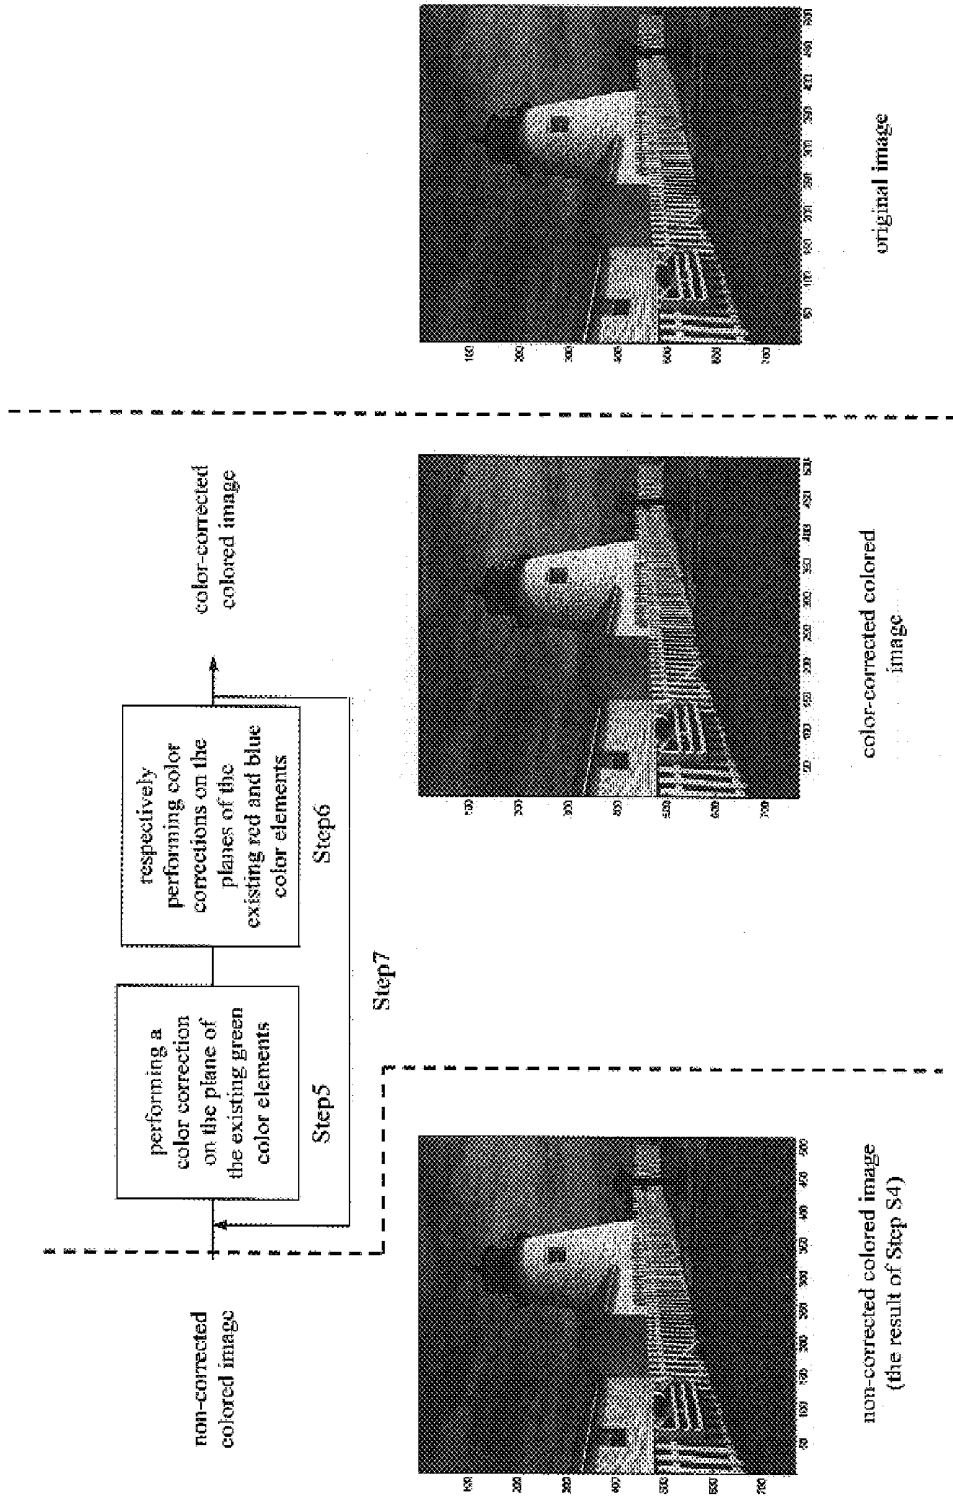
non-corrected colored image

performing a color correction on the plane of the existing green color elements

Step5

respectively performing color corrections on the planes of the existing red and blue color elements

Step6

Step7

color-corrected colored image

100
200
300
400
500
600
700
50 100 150 200 250 300 350 400 450 500

non-corrected colored image (the result of Step S4)

100
200
300
400
500
600
700
50 100 150 200 250 300 350 400 450 500

color-corrected colored image

100
200
300
400
500
600
700
50 100 150 200 250 300 350 400 450 500

original image